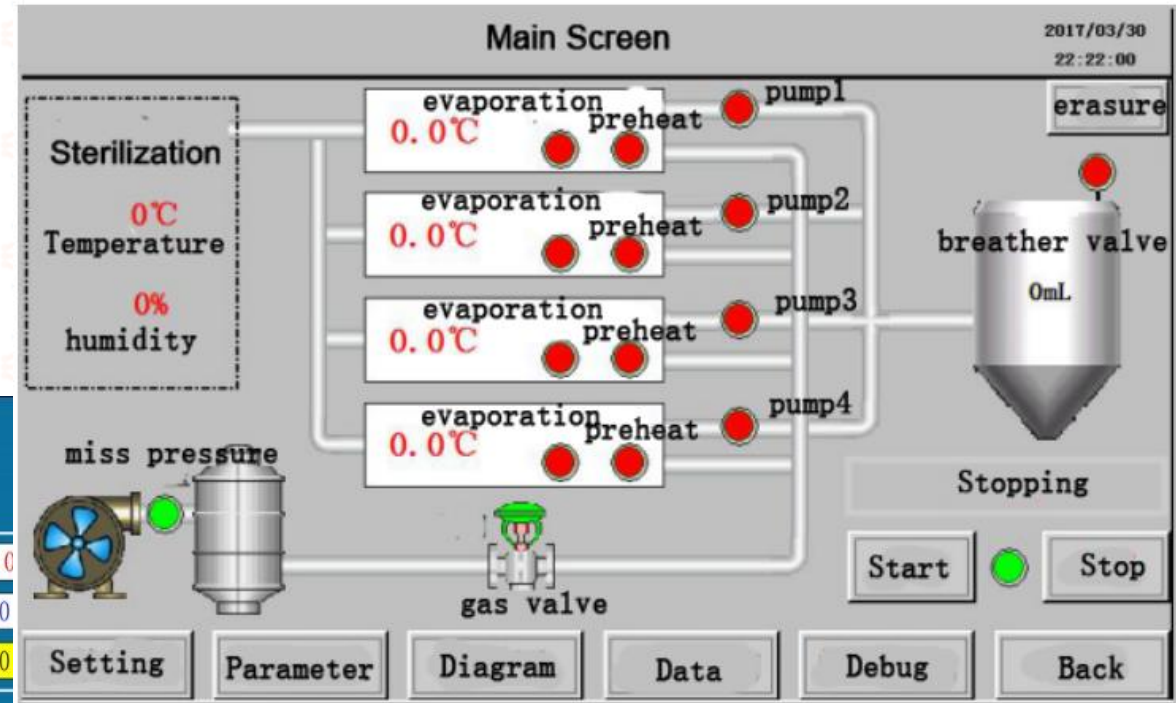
Main Screen

2017/03/30
22:22:00

Sterilization

0℃
Temperature

0%
humidity

evaporation
0. 0℃
preheat
pump1

evaporation
0. 0℃
preheat
pump2

evaporation
0. 0℃
preheat
pump3

evaporation
0. 0℃
preheat
pump4

erasure

breather valve

0mL

miss pressure

gas valve

Stopping

Start

Stop

Setting

Parameter

Diagram

Data

Debug

Back